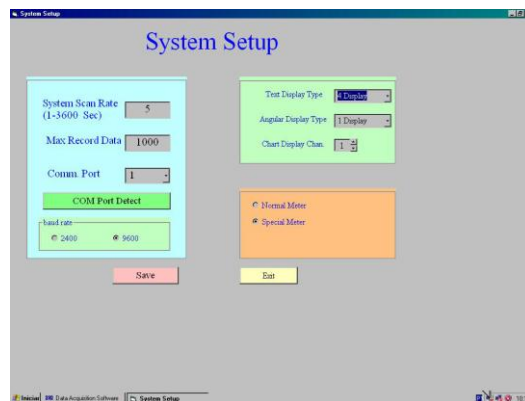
System Setup

System Setup

System Scan Rate (1-3600 Sec) 5

Max Record Data 1000

Comm. Port 1

COM Port Detect

baud rate

2400

9600

Text Display Type 4 Display

Angular Display Type 1 Display

Chart Display Chan. 1

Normal Meter

Special Meter

Save

Exit

Iniciar

Data Acquisition Software

System Setup